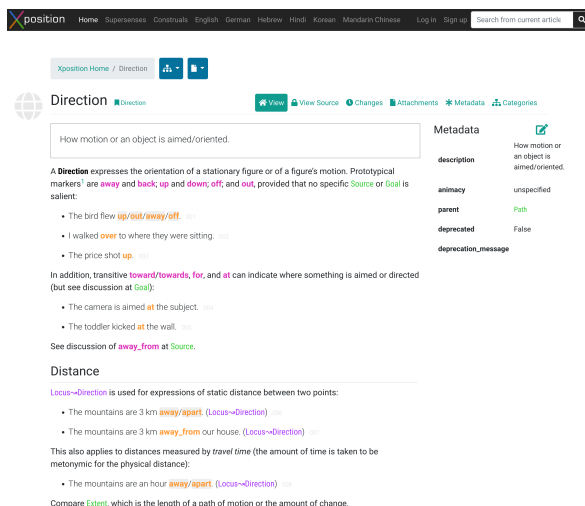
Xposition Home Supersenses Construals English German Hebrew Hindi Korean Mandarin Chinese Log in Sign up Search from current article

Xposition Home / Direction

Direction Direction

View View Source Changes Attachments Metadata Categories

How motion or an object is aimed/oriented.

A **Direction** expresses the orientation of a stationary figure or of a figure's motion. Prototypical markers$^1$ are away and back; up and down; off; and out, provided that no specific Source or Goal is salient:

- The bird flew up/out/away/off.
- I walked over to where they were sitting.
- The price shot up.

In addition, transitive toward/towards, for, and at can indicate where something is aimed or directed (but see discussion at Goal):

- The camera is aimed at the subject.
- The toddler kicked at the wall.

See discussion of away_from at Source.

Distance

Locus↝Direction is used for expressions of static distance between two points:

- The mountains are 3 km away/apart. (Locus↝Direction)
- The mountains are 3 km away_from our house. (Locus↝Direction)

This also applies to distances measured by *travel time* (the amount of time is taken to be metonymic for the physical distance):

- The mountains are an hour away/apart. (Locus↝Direction)

Compare Extent, which is the length of a path of motion or the amount of change.

Metadata

| | |
|---|---|
| description | How motion or an object is aimed/oriented. |
| animacy | unspecified |
| parent | Path |
| deprecated | False |
| deprecation_message | |